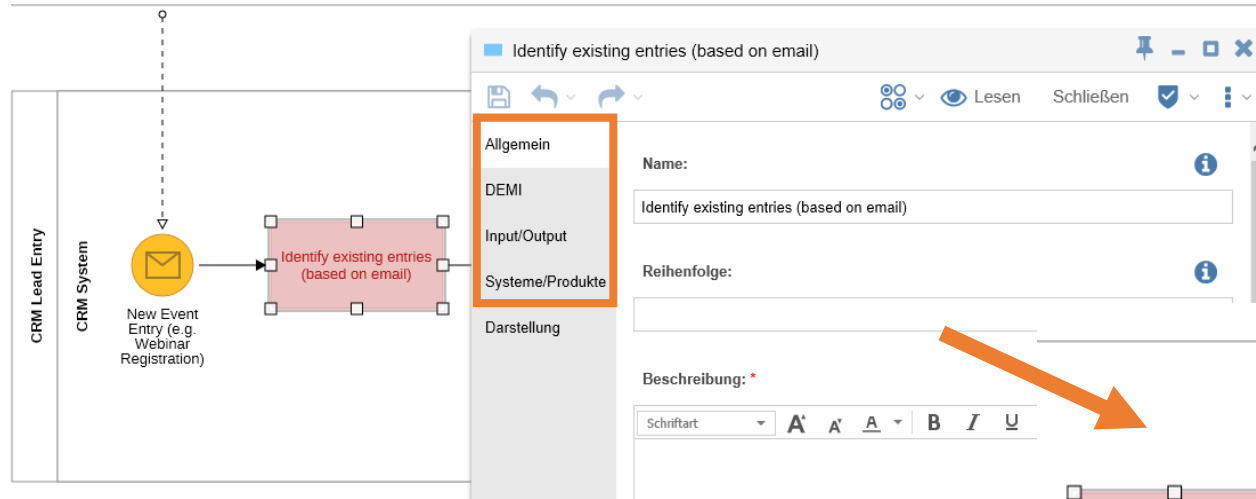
CRM Lead Entry

CRM System

New Event Entry (e.g. Webinar Registration)

Identify existing entries (based on email)

Identify existing entries (based on email)

Lesen

Schließen

Allgemein

DEMI

Input/Output

Systeme/Produkte

Darstellung

Name:

Identify existing entries (based on email)

Reihenfolge:

Beschreibung: *

Schriftart

A

A

A

B

I

U